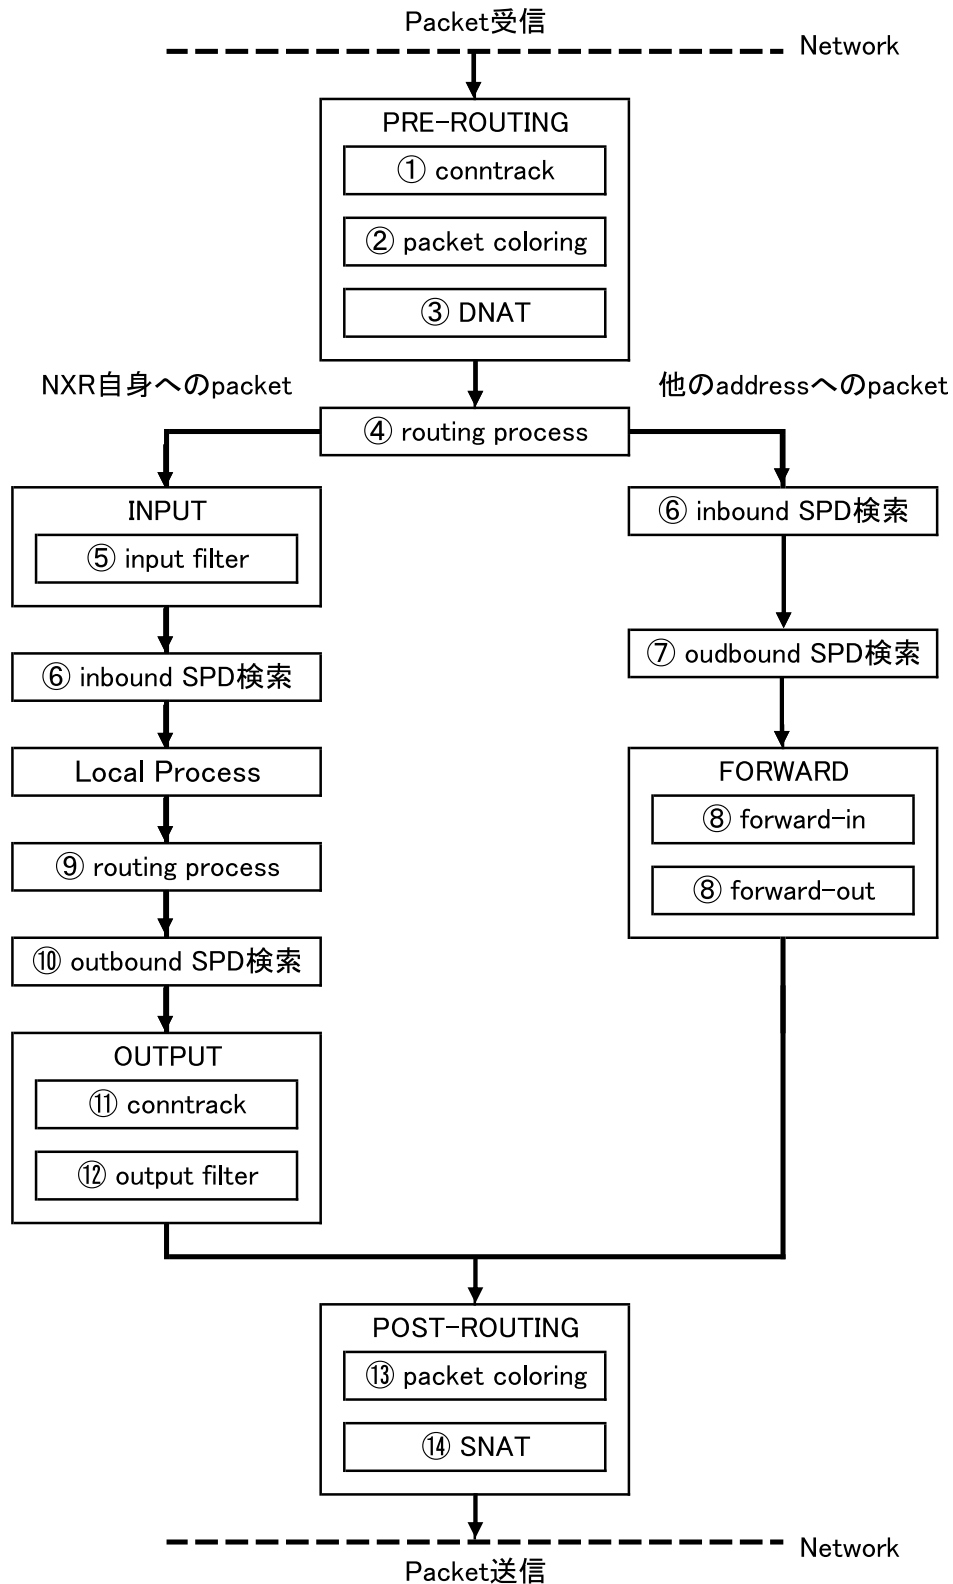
Packet受信

Network

PRE-ROUTING

① conntrack

② packet coloring

③ DNAT

NXR自身へのpacket

他のaddressへのpacket

④ routing process

INPUT

⑤ input filter

⑥ inbound SPD検索

⑥ inbound SPD検索

Local Process

⑦ oudbound SPD検索

FORWARD

⑧ forward-in

⑧ forward-out

⑨ routing process

⑩ outbound SPD検索

OUTPUT

⑪ conntrack

⑫ output filter

POST-ROUTING

⑬ packet coloring

⑭ SNAT

Network

Packet送信